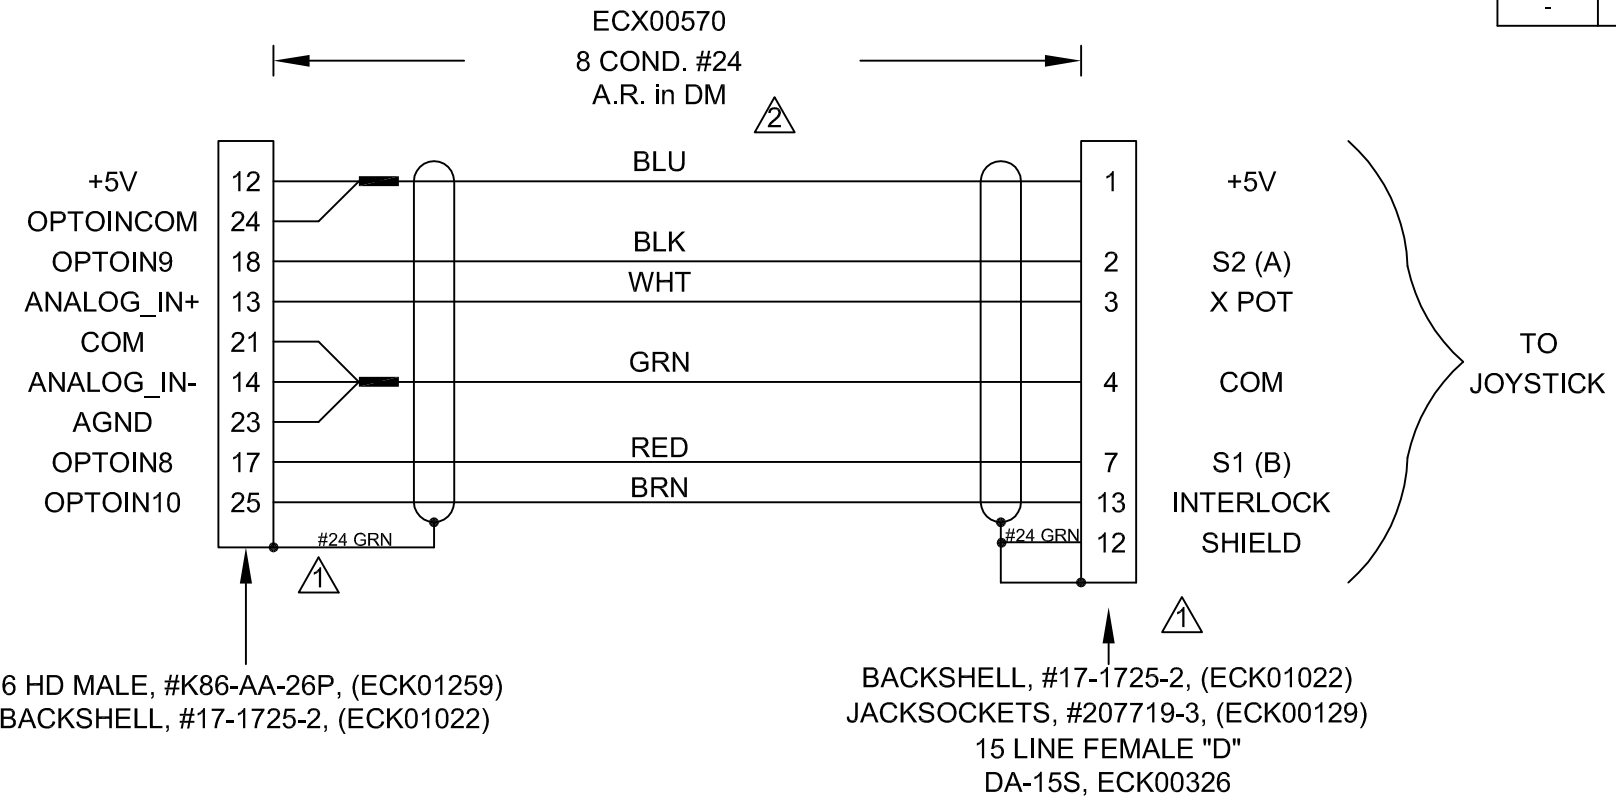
-

ECX00570
8 COND. #24
A.R. in DM
2

+5V 12
OPTOINCOM 24
OPTOIN9 18
ANALOG_IN+ 13
COM 21
ANALOG_IN- 14
AGND 23
OPTOIN8 17
OPTOIN10 25

BLU
BLK
WHT
GRN
RED
BRN

#24 GRN
1
#24 GRN

1 +5V
2 S2 (A)
3 X POT
4 COM
7 S1 (B)
13 INTERLOCK
12 SHIELD

TO JOYSTICK

1

6 HD MALE, #K86-AA-26P, (ECK01259)
BACKSHELL, #17-1725-2, (ECK01022)

BACKSHELL, #17-1725-2, (ECK01022)
JACKSOCKETS, #207719-3, (ECK00129)
15 LINE FEMALE "D"
DA-15S, ECK00326